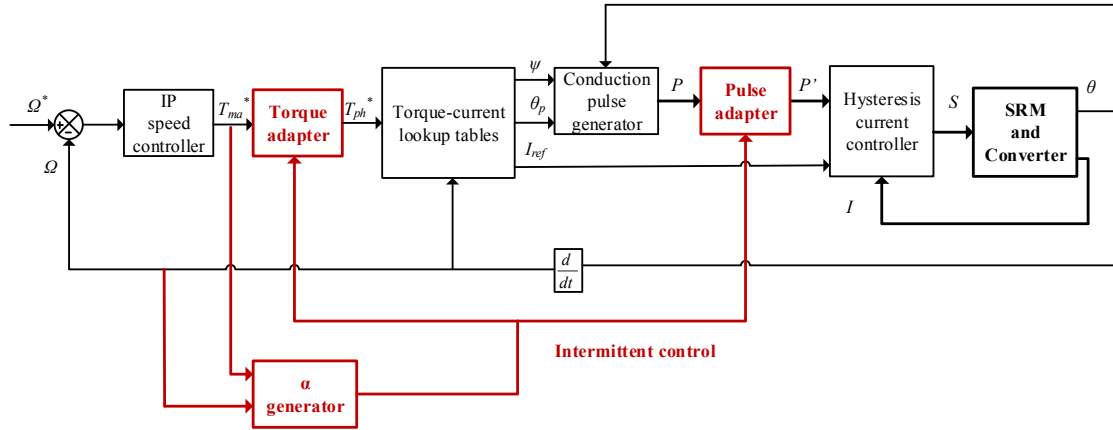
$\Omega^*$

+

-

$\Omega$

IP speed controller

$T_{ma}^*$

Torque adapter

$T_{ph}^*$

Torque-current lookup tables

$\psi$

$\theta_p$

$I_{ref}$

Conduction pulse generator

$P$

Pulse adapter

$P'$

Hysteresis current controller

$S$

SRM and Converter

$\theta$

$I$

$\frac{d}{dt}$

Intermittent control

α generator